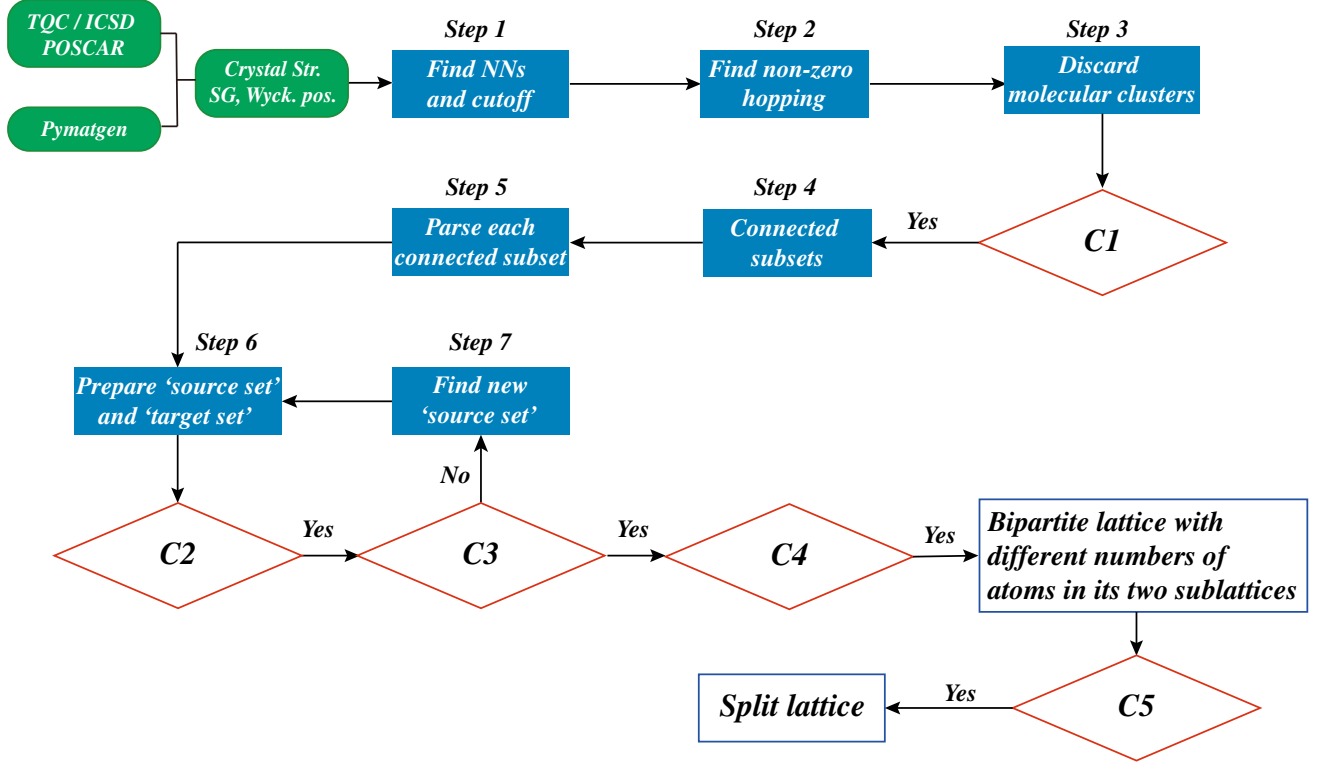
TQC / ICSD POSCAR

Pymatgen

Crystal Str. SG, Wyck. pos.

Step 1
Find NNs and cutoff

Step 2
Find non-zero hopping

Step 3
Discard molecular clusters

C1

Yes

Step 4
Connected subsets

Step 5
Parse each connected subset

Step 6
Prepare 'source set' and 'target set'

Step 7
Find new 'source set'

No

C2

Yes

C3

Yes

C4

Yes

Bipartite lattice with different numbers of atoms in its two sublattices

C5

Yes

Split lattice